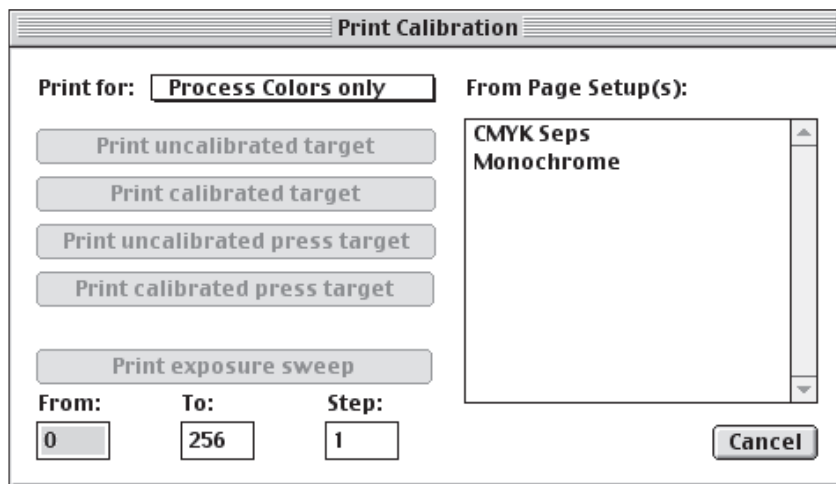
Print Calibration

Print for: Process Colors only

Print uncalibrated target
Print calibrated target
Print uncalibrated press target
Print calibrated press target

Print exposure sweep

From: 0
To: 256
Step: 1

From Page Setup(s):
CMYK Seps
Monochrome

Cancel